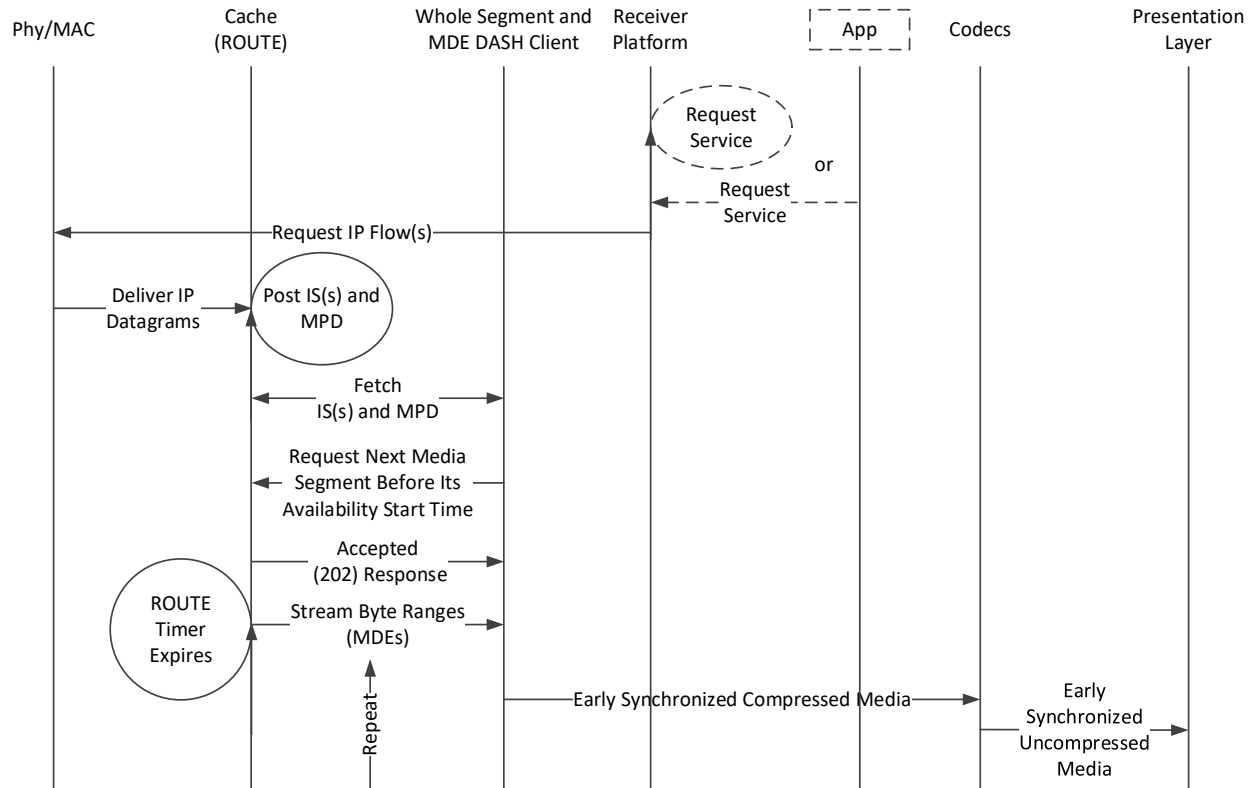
Phy/MAC

Cache (ROUTE)

Whole Segment and MDE DASH Client

Receiver Platform

App

Codecs

Presentation Layer

Request Service

or

Request Service

Request IP Flow(s)

Deliver IP Datagrams

Post IS(s) and MPD

Fetch IS(s) and MPD

Request Next Media Segment Before Its Availability Start Time

Accepted (202) Response

ROUTE Timer Expires

Stream Byte Ranges (MDEs)

Repeat

Early Synchronized Compressed Media

Early Synchronized Uncompressed Media